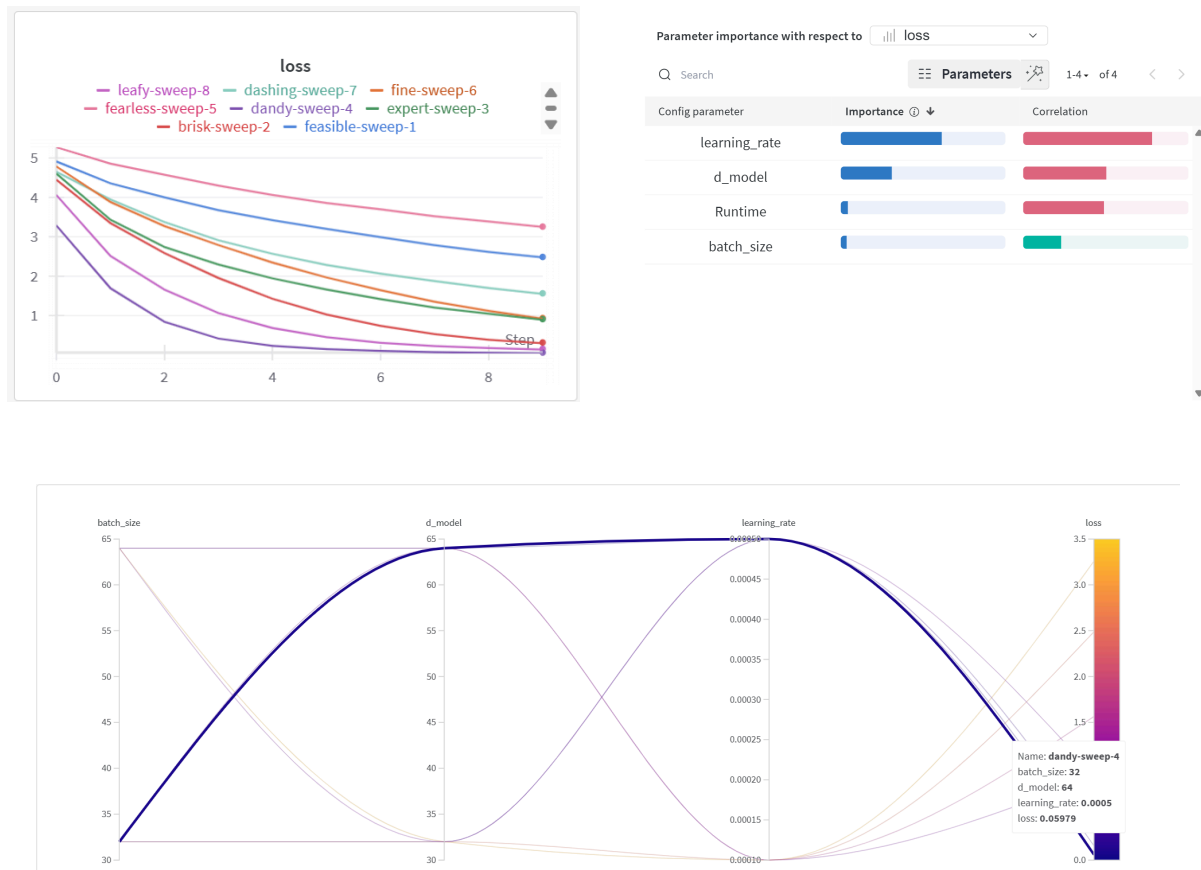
loss

leafy-sweep-8 dashing-sweep-7 fine-sweep-6 fearless-sweep-5 dandy-sweep-4 expert-sweep-3 brisk-sweep-2 feasible-sweep-1

5
4
3
2
1
Step
0 2 4 6 8

Parameter importance with respect to loss

Search

Parameters

1-4 of 4

| Config parameter | Importance | Correlation |
|---|---|---|
| learning_rate | | |
| d_model | | |
| Runtime | | |
| batch_size | | |

batch_size
65
60
55
50
45
40
35
30

d_model
65
60
55
50
45
40
35
30

learning_rate
0.00050
0.00045
0.00040
0.00035
0.00030
0.00025
0.00020
0.00015
0.00010

loss
3.5
3.0
2.5
2.0
1.5
0.0

Name: dandy-sweep-4
batch_size: 32
d_model: 64
learning_rate: 0.0005
loss: 0.05979